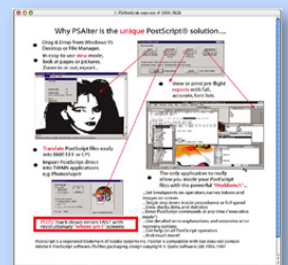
Why PSAlter is the unique PostScript® solution...

Drag & Drop from Windows to Desktop or File Manager. In easy to use view mode, look at pages or pictures. Zoom in or out, export...

View or print pre-flight reports with full, accurate font lists.

Translate PostScript files easily into BMP, TIFF or EPS.

Import PostScript direct into TWAIN applications (e.g. Photoshop).

The only application to really allow you inside your PostScript files with the powerful "Workbench"...

PSAlter lays down errors FAST with revolutionary "where am I" screens.

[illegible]